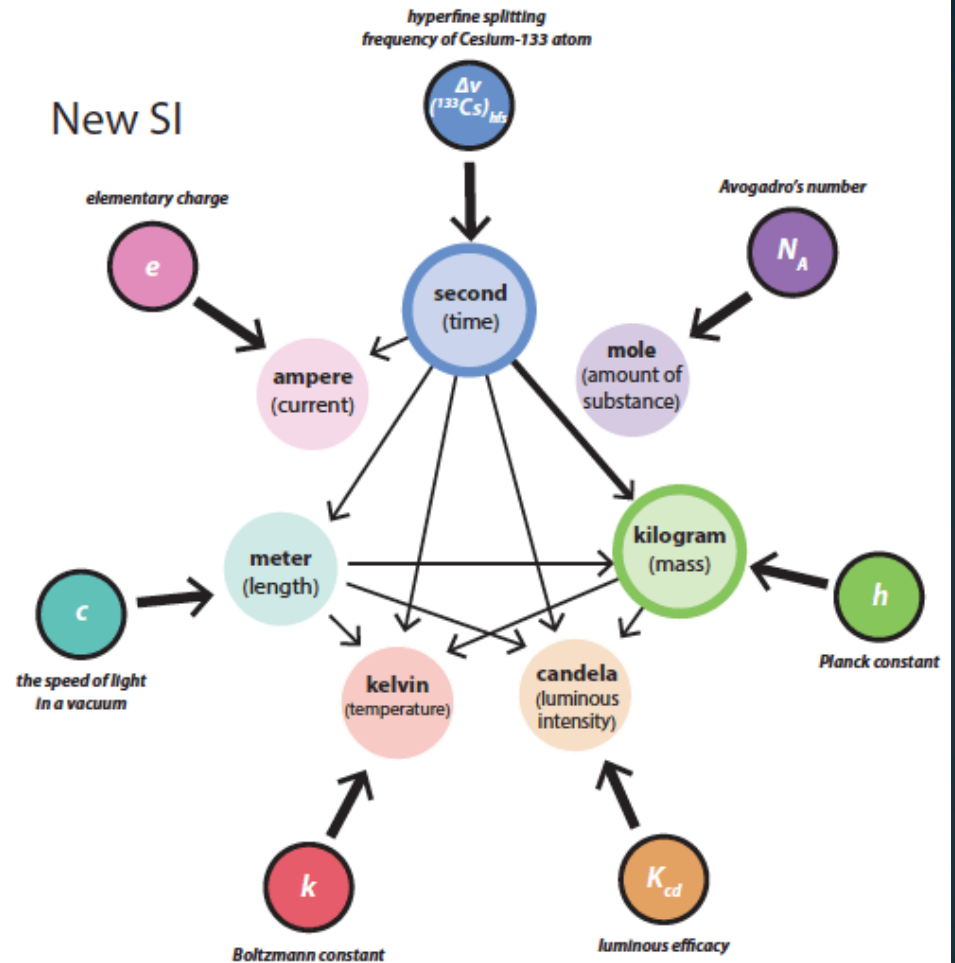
New SI

hyperfine splitting frequency of Cesium-133 atom

$\Delta\nu$ $(^{133}Cs)_{hfs}$

elementary charge

$e$

Avogadro's number

$N_A$

second (time)

ampere (current)

mole (amount of substance)

meter (length)

kilogram (mass)

$c$

$h$

the speed of light in a vacuum

Planck constant

kelvin (temperature)

candela (luminous intensity)

$k$

$K_{cd}$

Boltzmann constant

luminous efficacy